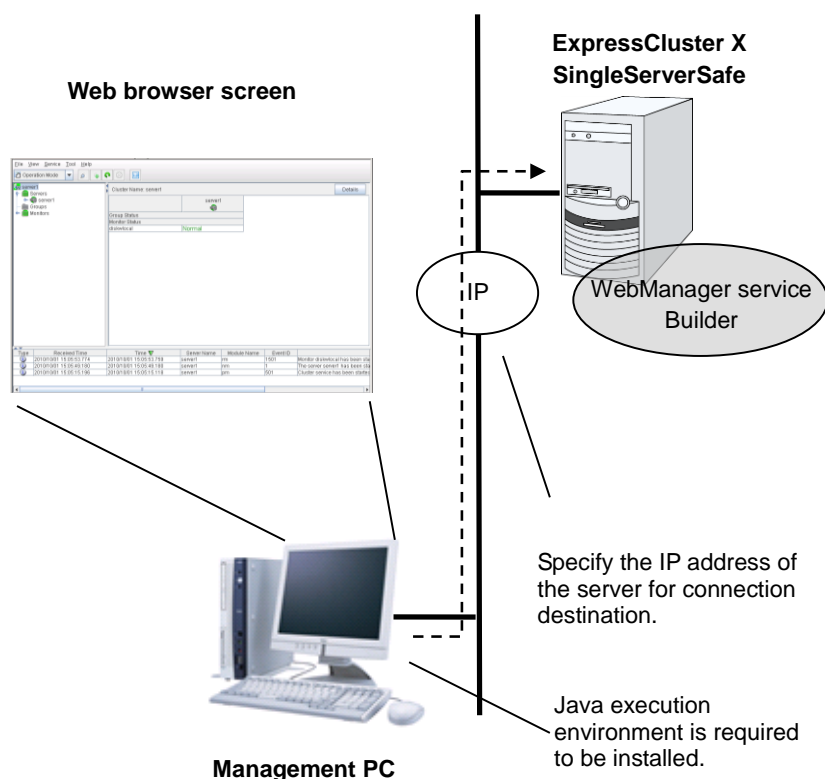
Web browser screen

ExpressCluster X SingleServerSafe

File View Service Tool Help

Operation Mode

server1

Servers

server1

Groups

Monitors

Cluster Name: server1

Details

server1

Group Status

Monitor Status

diskwlocal

Normal

| Type | Received Time | Time | Server Name | Module Name | Event ID | |
|---|---|---|---|---|---|---|
| | 2010/10/01 15:05:53.774 | 2010/10/01 15:05:53.759 | server1 | rm | 1501 | Monitor diskwlocal has been sta |
| | 2010/10/01 15:05:49.180 | 2010/10/01 15:05:48.180 | server1 | rm | 1 | The server server1 has been sta |
| | 2010/10/01 15:05:15.196 | 2010/10/01 15:05:15.118 | server1 | pm | 501 | Cluster service has been started |

IP

WebManager service Builder

Specify the IP address of the server for connection destination.

Java execution environment is required to be installed.

Management PC